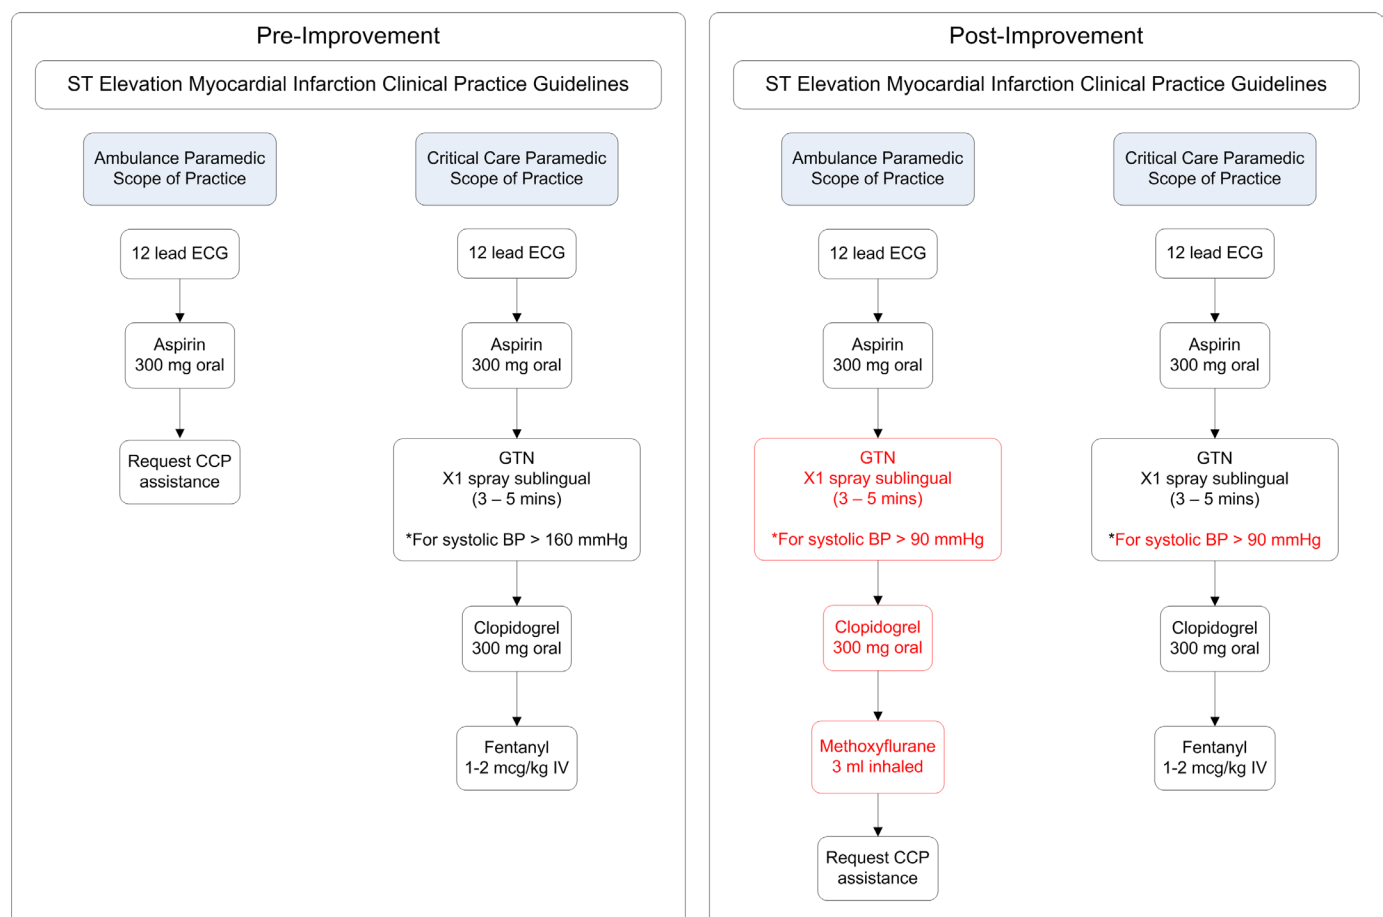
Pre-Improvement

ST Elevation Myocardial Infarction Clinical Practice Guidelines

Ambulance Paramedic Scope of Practice

12 lead ECG

Aspirin
300 mg oral

Request CCP assistance

Critical Care Paramedic Scope of Practice

12 lead ECG

Aspirin
300 mg oral

GTN
X1 spray sublingual
(3 – 5 mins)

*For systolic BP > 160 mmHg

Clopidogrel
300 mg oral

Fentanyl
1-2 mcg/kg IV

Post-Improvement

ST Elevation Myocardial Infarction Clinical Practice Guidelines

Ambulance Paramedic Scope of Practice

12 lead ECG

Aspirin
300 mg oral

GTN
X1 spray sublingual
(3 – 5 mins)

*For systolic BP > 90 mmHg

Clopidogrel
300 mg oral

Methoxyflurane
3 ml inhaled

Request CCP assistance

Critical Care Paramedic Scope of Practice

12 lead ECG

Aspirin
300 mg oral

GTN
X1 spray sublingual
(3 – 5 mins)

*For systolic BP > 90 mmHg

Clopidogrel
300 mg oral

Fentanyl
1-2 mcg/kg IV